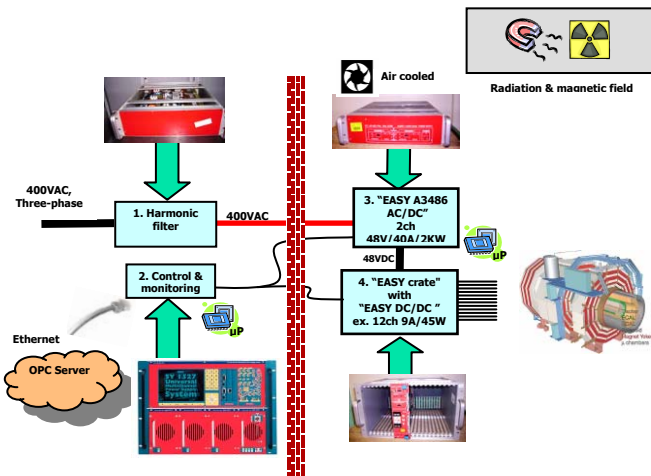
Air cooled

Radiation & magnetic field

400VAC, Three-phase

1. Harmonic filter

400VAC

3. "EASY A3486 AC/DC" 2ch 48V/40A/2KW

48VDC

µP

2. Control & monitoring

4. "EASY crate" with "EASY DC/DC " ex. 12ch 9A/45W

µP

Ethernet

OPC Server

SY 1527 Universal Multichannel Power Supply System